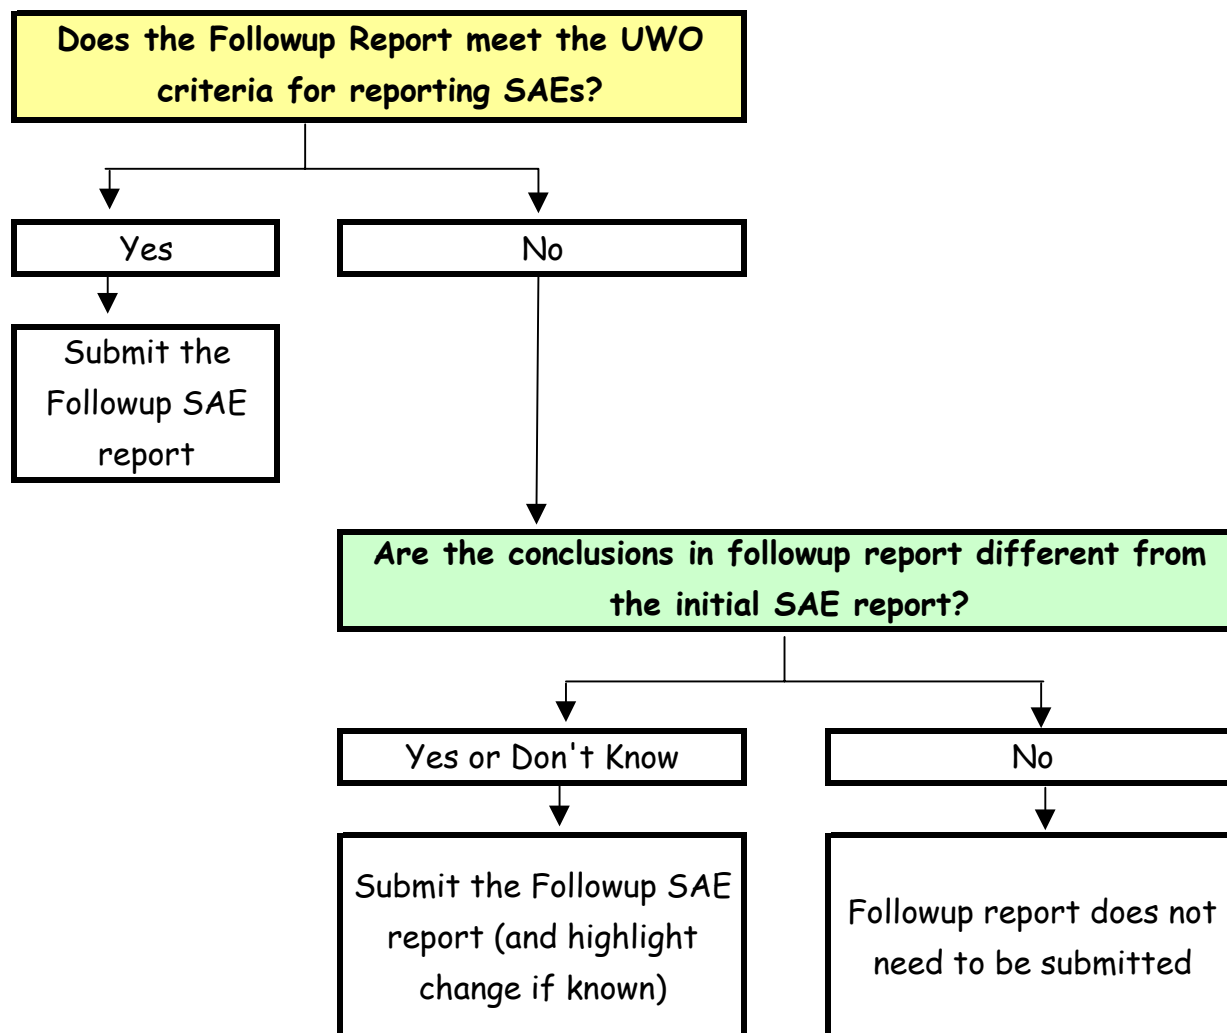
Does the Followup Report meet the UWO criteria for reporting SAEs?

Yes

No

Submit the Followup SAE report

Are the conclusions in followup report different from the initial SAE report?

Yes or Don't Know

No

Submit the Followup SAE report (and highlight change if known)

Followup report does not need to be submitted